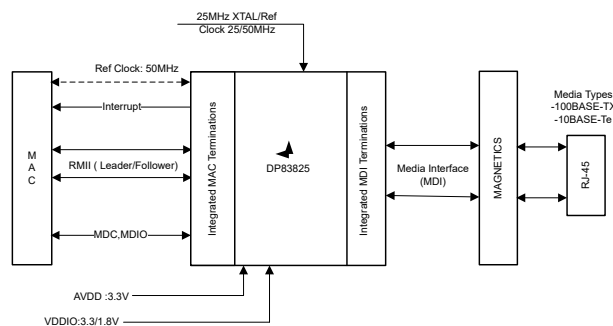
25MHz XTAL/Ref Clock 25/50MHz

Ref Clock: 50MHz

Interrupt

M
A
C

RMII ( Leader/Follower)

MDC,MDIO

Integrated MAC Terminations

DP83825

Integrated MDI Terminations

Media Interface (MDI)

MAGNETICS

RJ-45

Media Types
-100BASE-TX
-10BASE-Te

AVDD :3.3V

VDDIO:3.3/1.8V